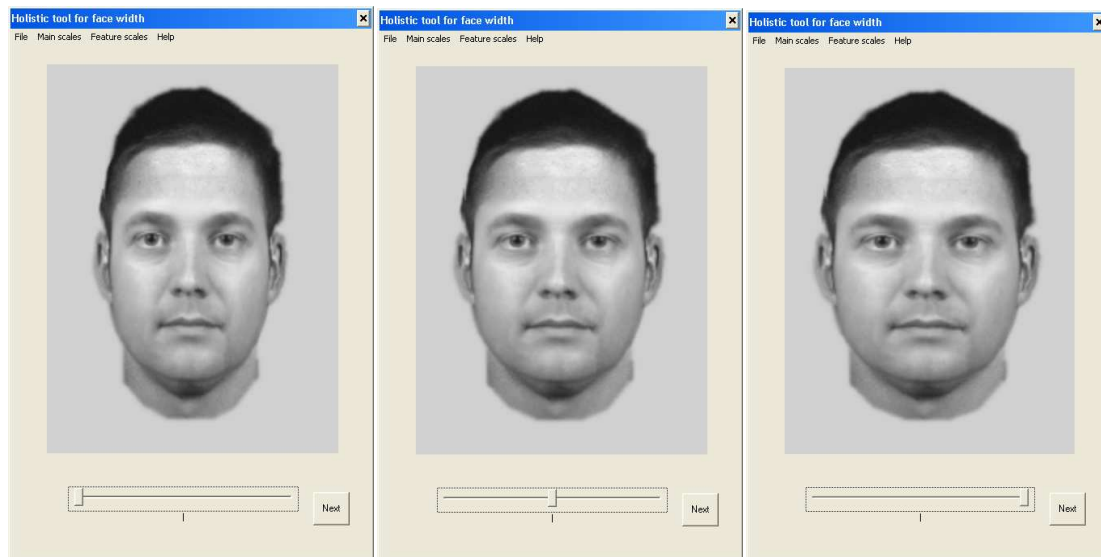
Holistic tool for face width
File Main scales Feature scales Help
Next

Holistic tool for face width
File Main scales Feature scales Help
Next

Holistic tool for face width
File Main scales Feature scales Help
Next